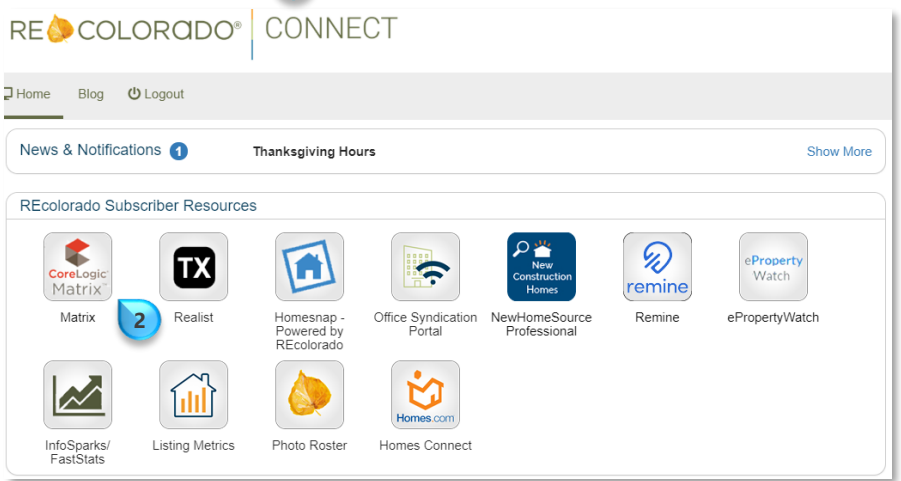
RE COLORADO® CONNECT

Home Blog Logout

News & Notifications 1 Thanksgiving Hours Show More

REcolorado Subscriber Resources

CoreLogic Matrix™
Matrix

2

TX
Realist

Homesnap - Powered by REcolorado

Office Syndication Portal

New Construction Homes
NewHomeSource Professional

remine
Remine

eProperty Watch
ePropertyWatch

InfoSparks/ FastStats

Listing Metrics

Photo Roster

Homes.com
Homes Connect